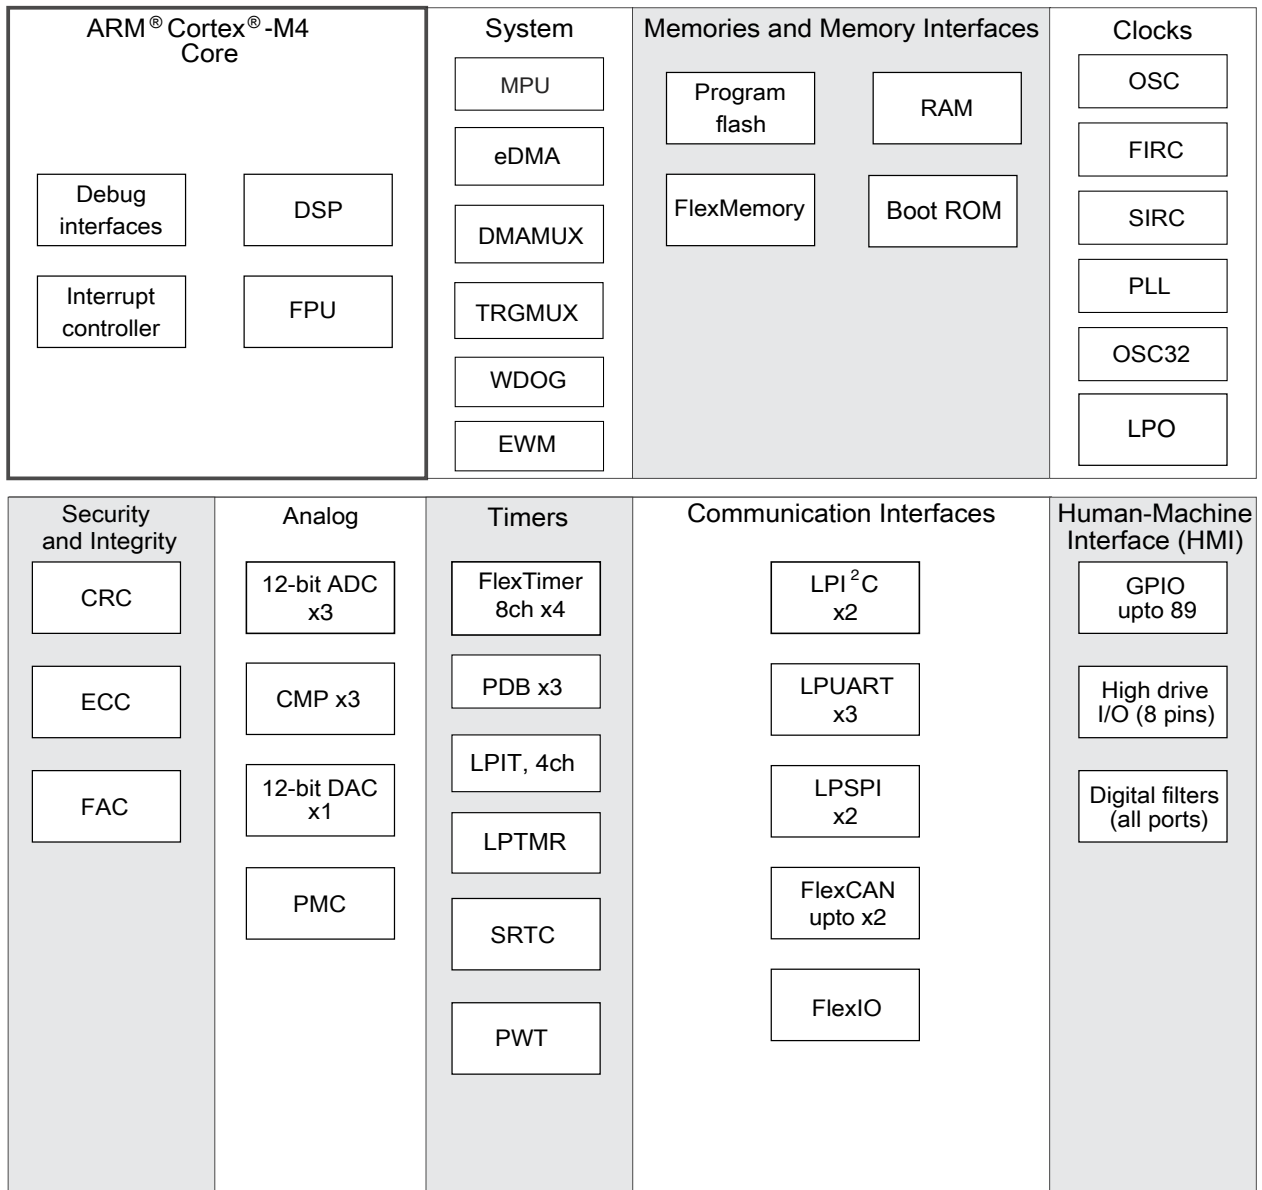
ARM® Cortex®-M4 Core

Debug interfaces

DSP

Interrupt controller

FPU

System

MPU

eDMA

DMAMUX

TRGMUX

WDOG

EWM

Memories and Memory Interfaces

Program flash

RAM

FlexMemory

Boot ROM

Clocks

OSC

FIRC

SIRC

PLL

OSC32

LPO

Security and Integrity

CRC

ECC

FAC

Analog

12-bit ADC x3

CMP x3

12-bit DAC x1

PMC

Timers

FlexTimer 8ch x4

PDB x3

LPIT, 4ch

LPTMR

SRTC

PWT

Communication Interfaces

LPI$^2$C x2

LPUART x3

LPSPI x2

FlexCAN upto x2

FlexIO

Human-Machine Interface (HMI)

GPIO upto 89

High drive I/O (8 pins)

Digital filters (all ports)